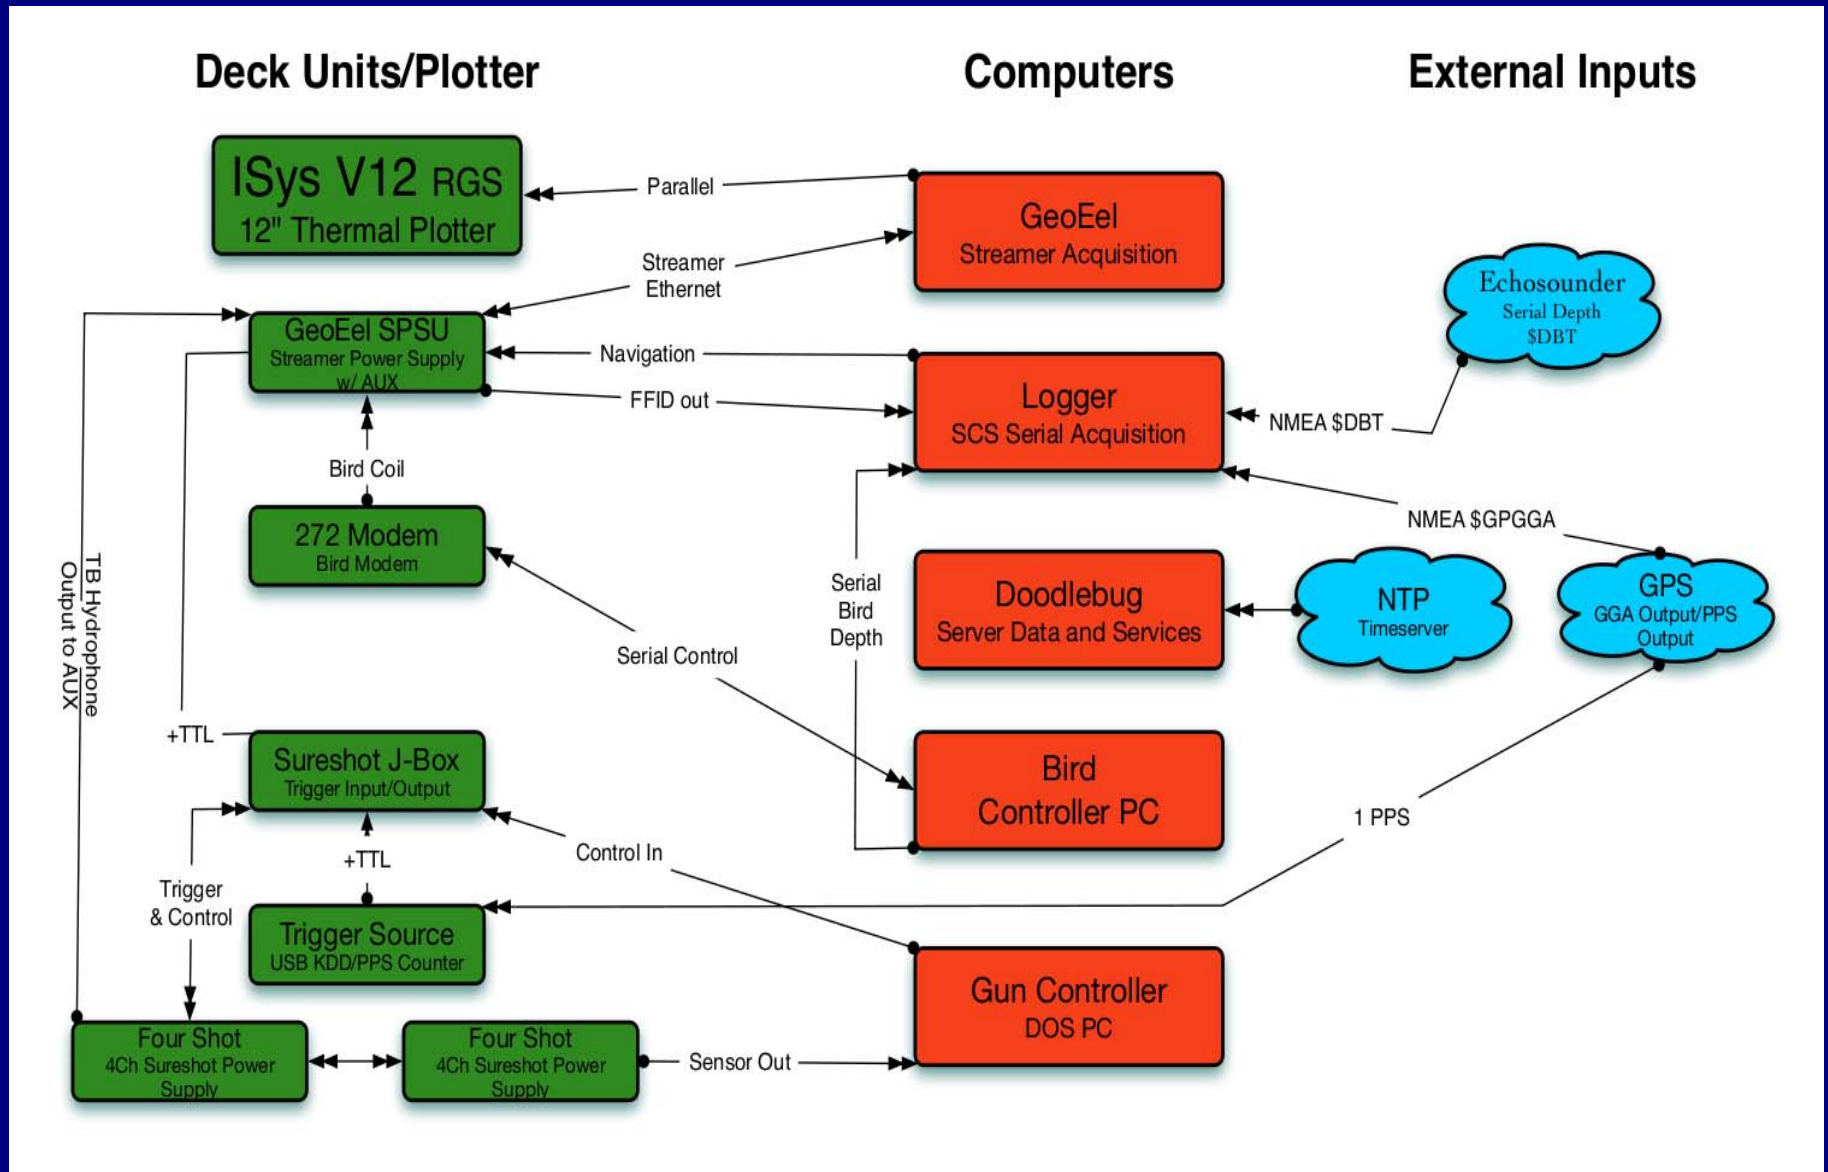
Deck Units/Plotter

Computers

External Inputs

ISys V12 RGS
12" Thermal Plotter

Parallel

GeoEel
Streamer Acquisition

Streamer
Ethernet

Echosounder
Serial Depth
$DBT

GeoEel SPSU
Streamer Power Supply
w/ AUX

Navigation

FFID out

Logger
SCS Serial Acquisition

NMEA $DBT

Bird Coil

NMEA $GPGGA

272 Modem
Bird Modem

Serial
Bird
Depth

Doodlebug
Server Data and Services

NTP
Timeserver

GPS
GGA Output/PPS
Output

Serial Control

TB Hydrophone
Output to AUX

+TTL

Sureshot J-Box
Trigger Input/Output

Bird
Controller PC

1 PPS

+TTL

Control In

Trigger
& Control

Trigger Source
USB KDD/PPS Counter

Gun Controller
DOS PC

Four Shot
4Ch Sureshot Power
Supply

Four Shot
4Ch Sureshot Power
Supply

Sensor Out